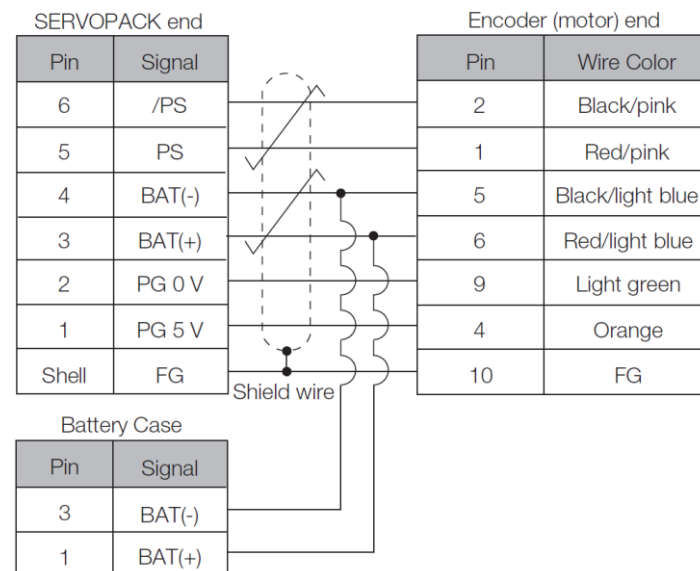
SERVOPACK end

| Pin | Signal |
|---|---|
| 6 | /PS |
| 5 | PS |
| 4 | BAT(-) |
| 3 | BAT(+) |
| 2 | PG 0 V |
| 1 | PG 5 V |
| Shell | FG |

Encoder (motor) end

| Pin | Wire Color |
|---|---|
| 2 | Black/pink |
| 1 | Red/pink |
| 5 | Black/light blue |
| 6 | Red/light blue |
| 9 | Light green |
| 4 | Orange |
| 10 | FG |

Shield wire

Battery Case

| Pin | Signal |
|---|---|
| 3 | BAT(-) |
| 1 | BAT(+) |